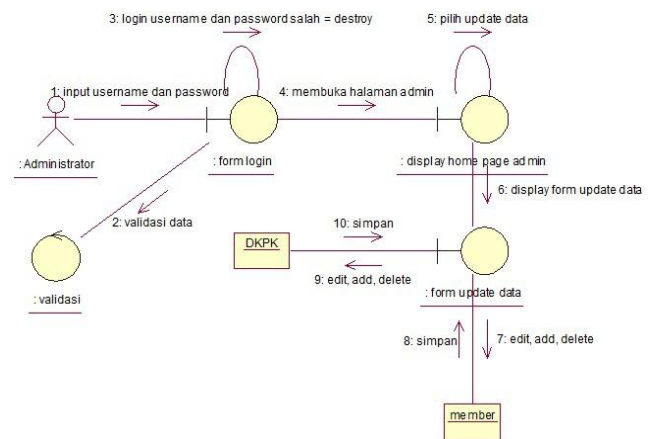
3: login username dan password salah = destroy

5: pilih update data

1: input username dan password

4: membuka halaman admin

: Administrator

: form login

: display home page admin

6: display form update data

2: validasi data

10: simpan

DKPK

9: edit, add, delete

: validasi

: form update data

8: simpan

7: edit, add, delete

member